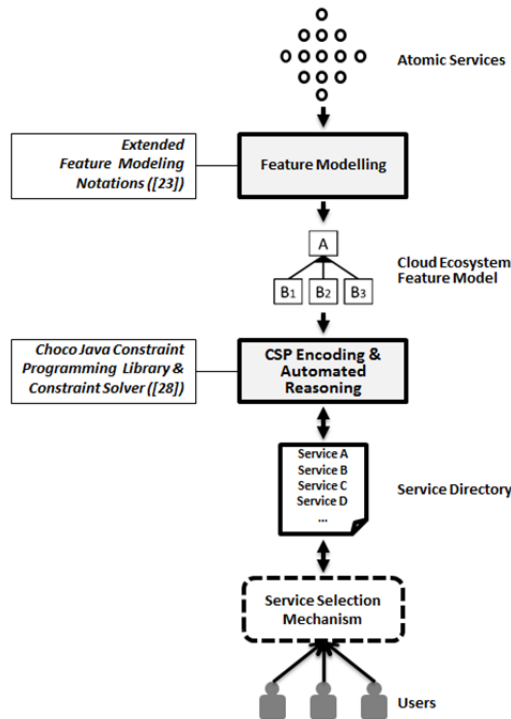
Atomic Services

Extended Feature Modeling Notations ([23])

Feature Modelling

A

$B_1$ $B_2$ $B_3$

Cloud Ecosystem Feature Model

Choco Java Constraint Programming Library & Constraint Solver ([28])

CSP Encoding & Automated Reasoning

Service A
Service B
Service C
Service D
...

Service Directory

Service Selection Mechanism

Users